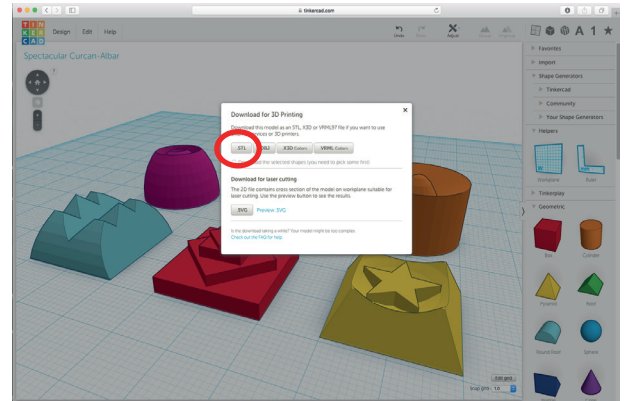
tinkercad.com

TIN KER CAD

Design Edit Help

Undo Redo Adjust

Spectacular Curcan-Albar

Download for 3D Printing

Download this model as an STL, X3D or VRML97 file if you want to use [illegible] services or 3D printers.

STL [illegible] X3D Colors VRML Colors

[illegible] the selected shapes (you need to pick some first)

Download for laser cutting

The 2D file contains cross section of the model on workplane suitable for laser cutting. Use the preview button to see the results.

SVG Preview SVG

Is the download taking a while? Your model might be too complex. Check out the FAQ for help.

Favorites

Import

Shape Generators

Tinkercad

Community

Your Shape Generators

Helpers

Workplane Ruler

Tinkerplay

Geometric

Box Cylinder

Pyramid Roof

Round Roof Sphere

Edit grid

Snap grid 1.0